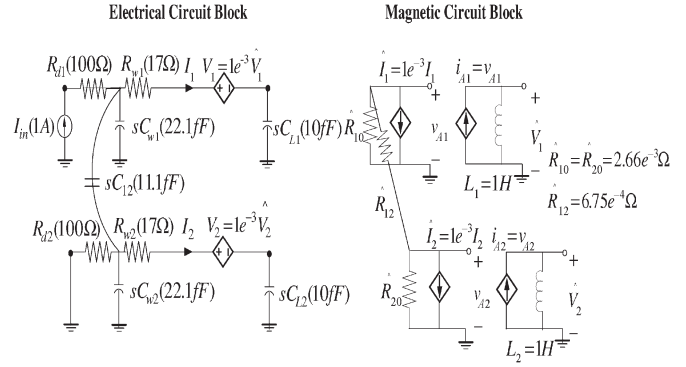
Electrical Circuit Block

Magnetic Circuit Block

$R_{d1}(100\Omega)$ $R_{w1}(17\Omega)$ $I_1$ $V_1=1e^{-3}\hat{V}_1$

$I_{in}(1A)$

$sC_{w1}(22.1fF)$

$sC_{L1}(10fF)$

$sC_{12}(11.1fF)$

$R_{d2}(100\Omega)$ $R_{w2}(17\Omega)$ $I_2$ $V_2=1e^{-3}\hat{V}_2$

$sC_{w2}(22.1fF)$

$sC_{L2}(10fF)$

$\hat{I}_1=1e^{-3}I_1$ $\hat{i}_{A1}=v_{A1}$

$\hat{R}_{10}$ $v_{A1}$ + − + $\hat{V}_1$ −

$L_1=1H$

$\hat{R}_{10}=\hat{R}_{20}=2.66e^{-3}\Omega$

$\hat{R}_{12}=6.75e^{-4}\Omega$

$\hat{R}_{12}$

$\hat{I}_2=1e^{-3}I_2$ $\hat{i}_{A2}=v_{A2}$

$\hat{R}_{20}$ $v_{A2}$ + − + $\hat{V}_2$ −

$L_2=1H$